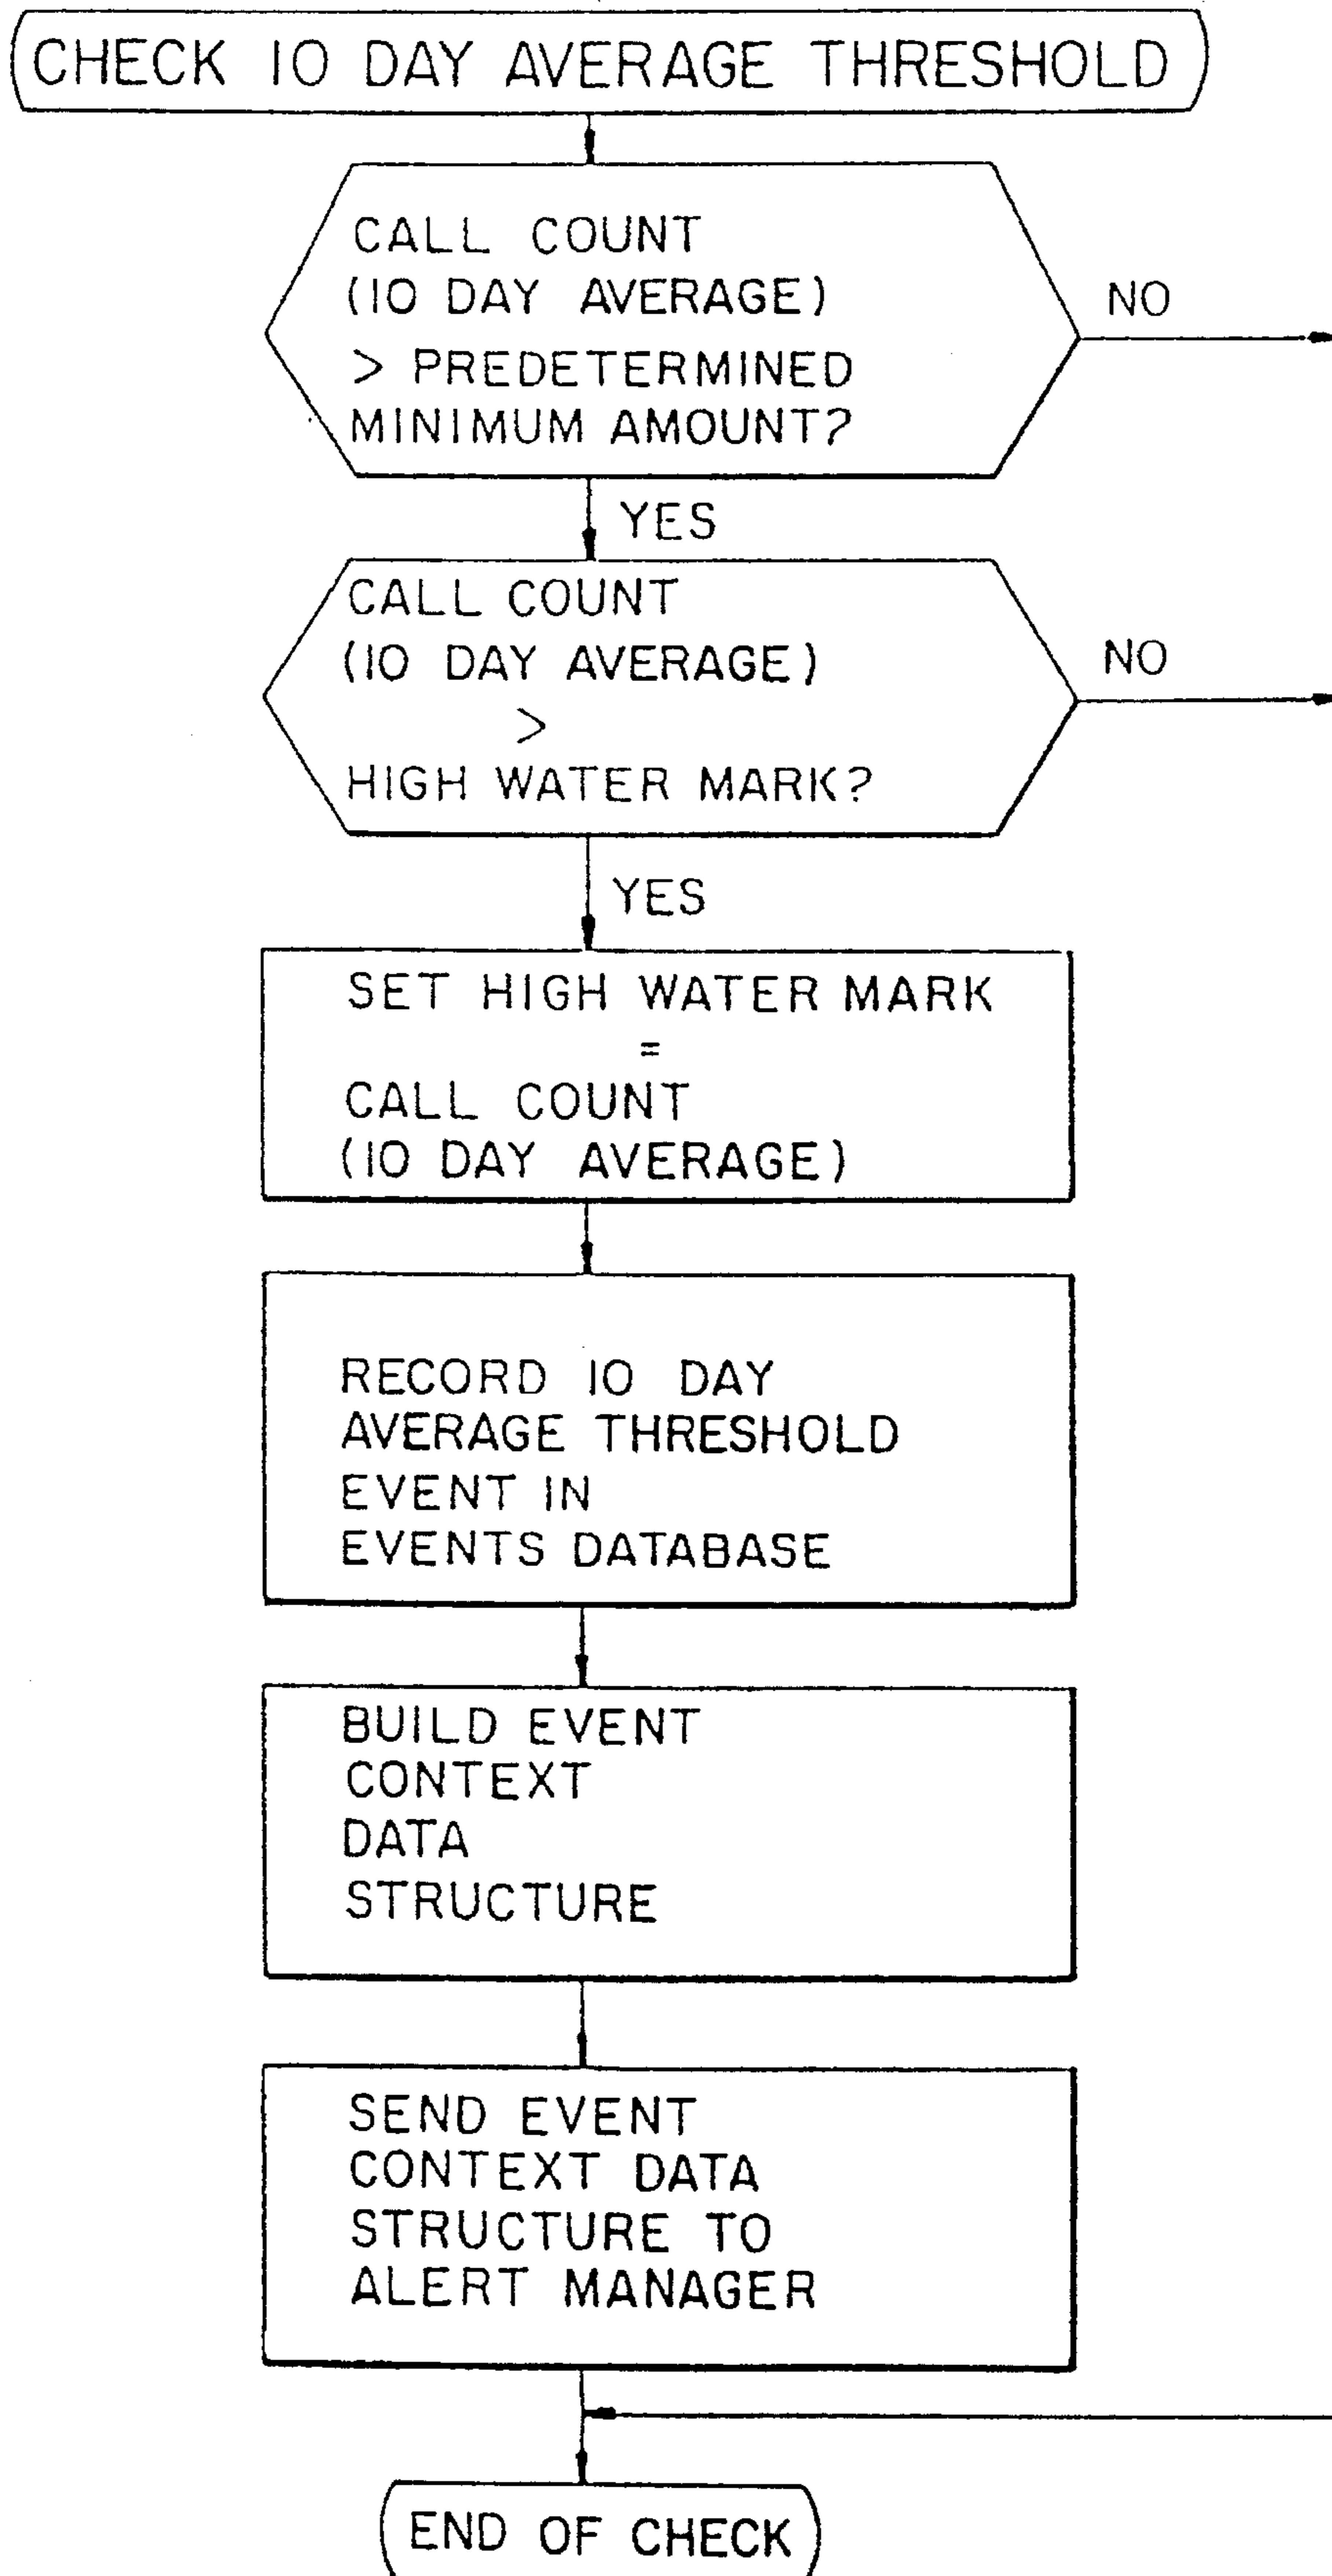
CHECK 10 DAY AVERAGE THRESHOLD

CALL COUNT (10 DAY AVERAGE) > PREDETERMINED MINIMUM AMOUNT?

NO

YES

CALL COUNT (10 DAY AVERAGE) > HIGH WATER MARK?

NO

YES

SET HIGH WATER MARK = CALL COUNT (10 DAY AVERAGE)

RECORD 10 DAY AVERAGE THRESHOLD EVENT IN EVENTS DATABASE

BUILD EVENT CONTEXT DATA STRUCTURE

SEND EVENT CONTEXT DATA STRUCTURE TO ALERT MANAGER

END OF CHECK